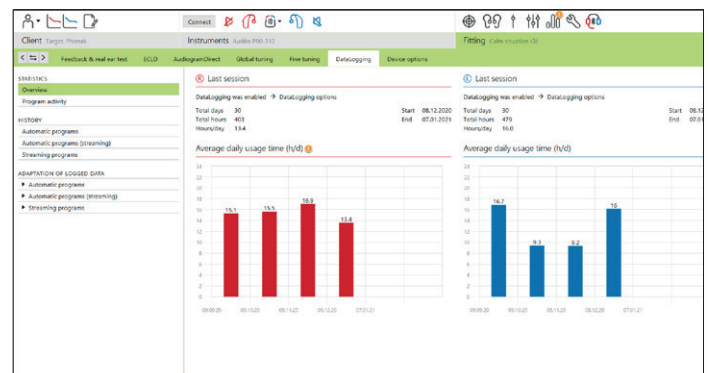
Connect

Client Target, Phonak

Instruments Audéo P90-312

Fitting Calm situation (2)

Feedback & real ear test ECLD AudiogramDirect Global tuning Fine tuning DataLogging Device options

STATISTICS

Overview

Program activity

HISTORY

Automatic programs

Automatic programs (streaming)

Streaming programs

ADAPTATION OF LOGGED DATA

Automatic programs

Automatic programs (streaming)

Streaming programs

R Last session

DataLogging was enabled → DataLogging options

Total days 30

Total hours 403

Hours/day 13.4

Start 08.12.2020

End 07.01.2021

Average daily usage time (h/d)

| | |
|---|---|
| 09.09.20 | 15.1 |
| 08.10.20 | 15.5 |
| 08.11.20 | 16.9 |
| 08.12.20 | 13.4 |
| 07.01.21 | |

L Last session

DataLogging was enabled → DataLogging options

Total days 30

Total hours 479

Hours/day 16.0

Start 08.12

End 07.01

Average daily usage time (h/d)

| | |
|---|---|
| 09.09.20 | 16.7 |
| 08.10.20 | 9.3 |
| 08.11.20 | 9.2 |
| 08.12.20 | 15 |
| 07.01.21 | |

24 22 20 18 16 14 12 10 8 6 4 2 0